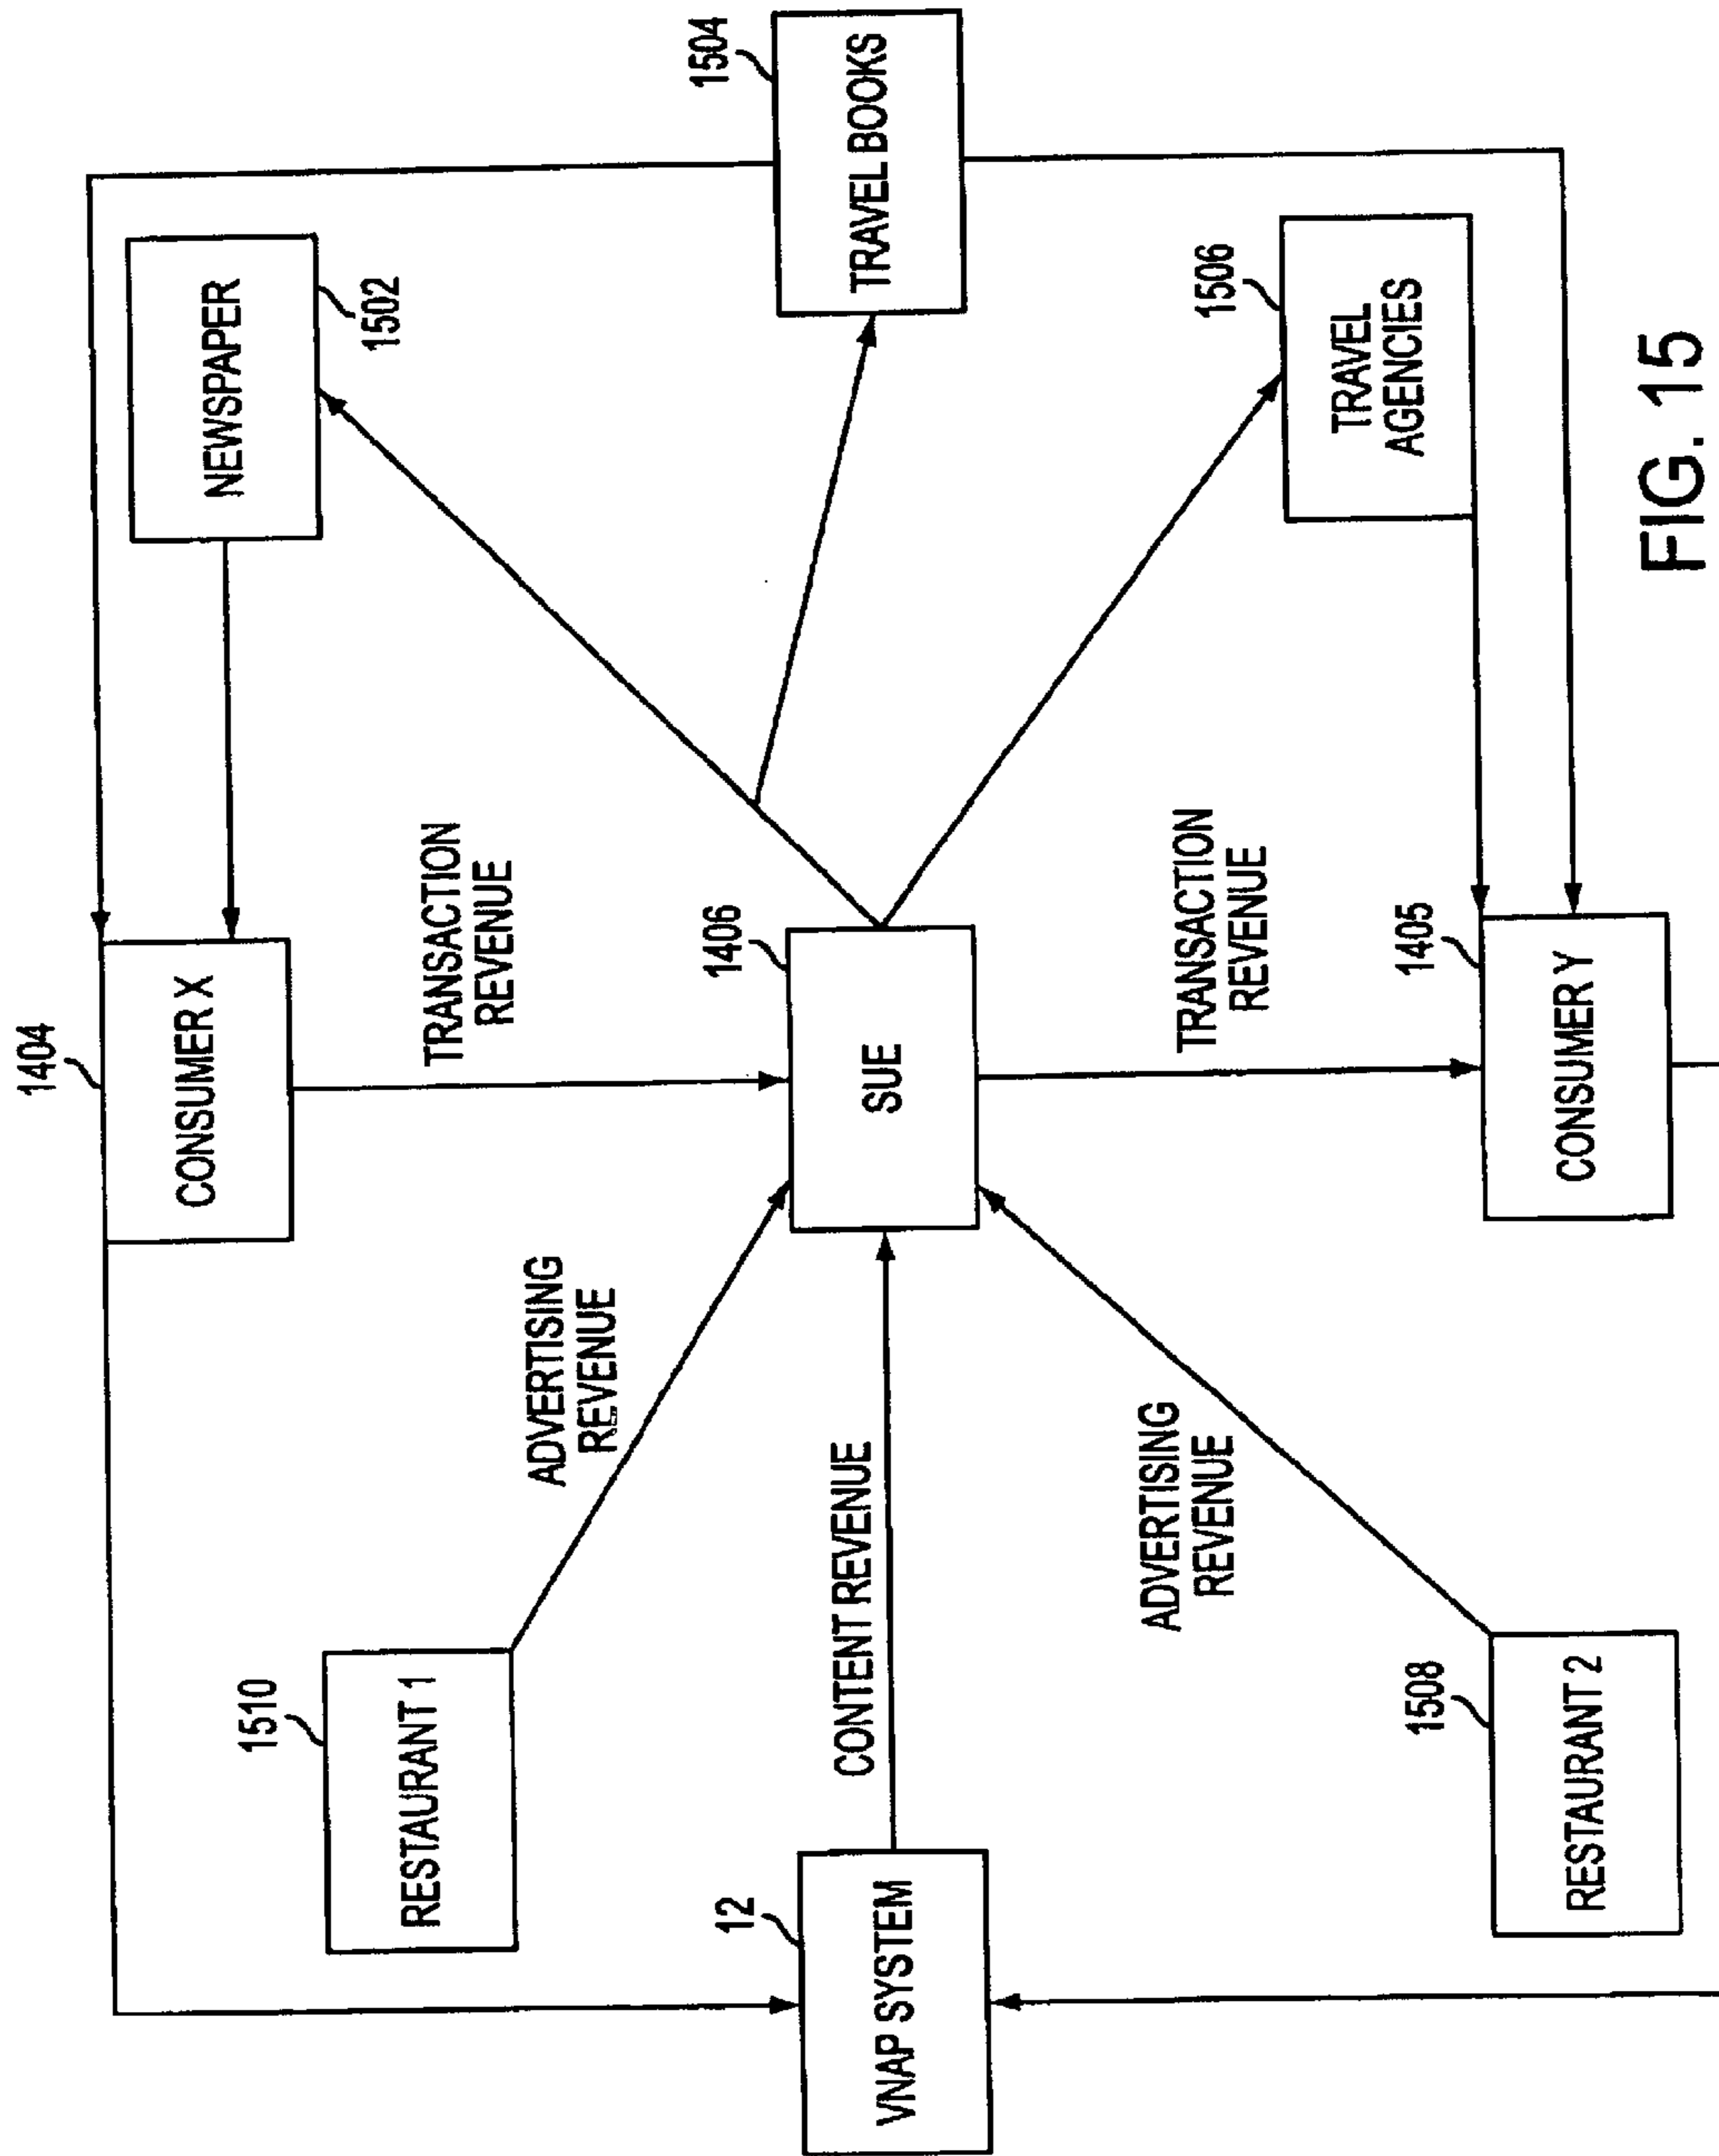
1504
TRAVEL BOOKS

NEWSPAPER
1502

1506
TRAVEL AGENCIES

FIG. 15

1404
CONSUMER X

TRANSACTION REVENUE

1406
SUE

TRANSACTION REVENUE

1405
CONSUMER Y

ADVERTISING REVENUE

CONTENT REVENUE

ADVERTISING REVENUE

1510
RESTAURANT 1

12
VNAP SYSTEM

1508
RESTAURANT 2